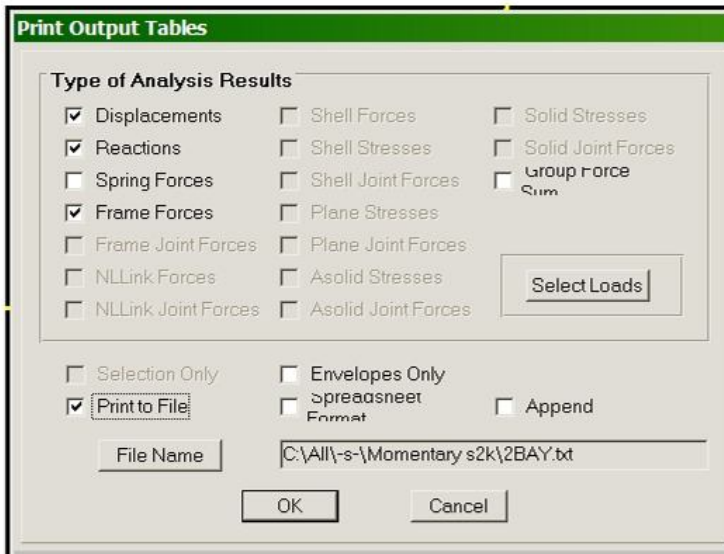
Print Output Tables

Type of Analysis Results

Displacements
Reactions
Spring Forces
Frame Forces
Frame Joint Forces
NLLink Forces
NLLink Joint Forces

Shell Forces
Shell Stresses
Shell Joint Forces
Plane Stresses
Plane Joint Forces
Asolid Stresses
Asolid Joint Forces

Solid Stresses
Solid Joint Forces
Group Force Sum

Select Loads

Selection Only
Print to File

Envelopes Only
Spreadsheet Format

Append

File Name

C:\All\-s-\Momentary s2k\2BAY.txt

OK

Cancel